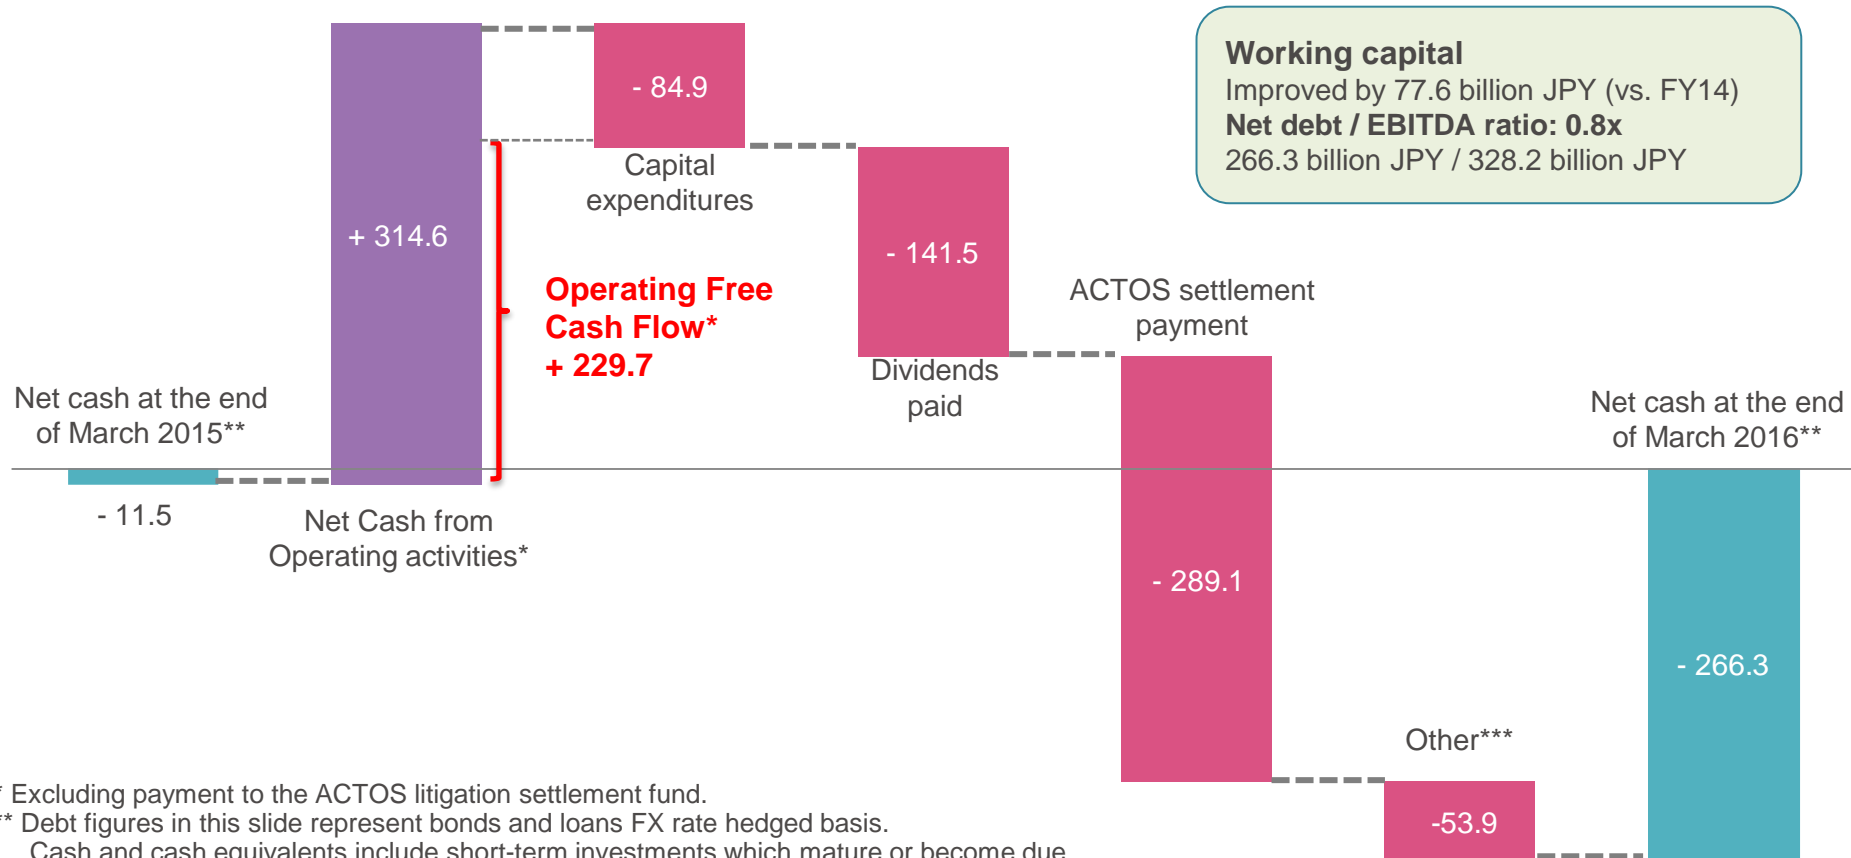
- 84.9

Capital expenditures

+ 314.6

Operating Free Cash Flow*
+ 229.7

- 141.5

Dividends paid

ACTOS settlement payment

Working capital
Improved by 77.6 billion JPY (vs. FY14)
Net debt / EBITDA ratio: 0.8x
266.3 billion JPY / 328.2 billion JPY

Net cash at the end of March 2015**

- 11.5

Net Cash from Operating activities*

- 289.1

Net cash at the end of March 2016**

- 266.3

Other***

-53.9

* Excluding payment to the ACTOS litigation settlement fund.
** Debt figures in this slide represent bonds and loans FX rate hedged basis.
Cash and cash equivalents include short-term investments which mature or become due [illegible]